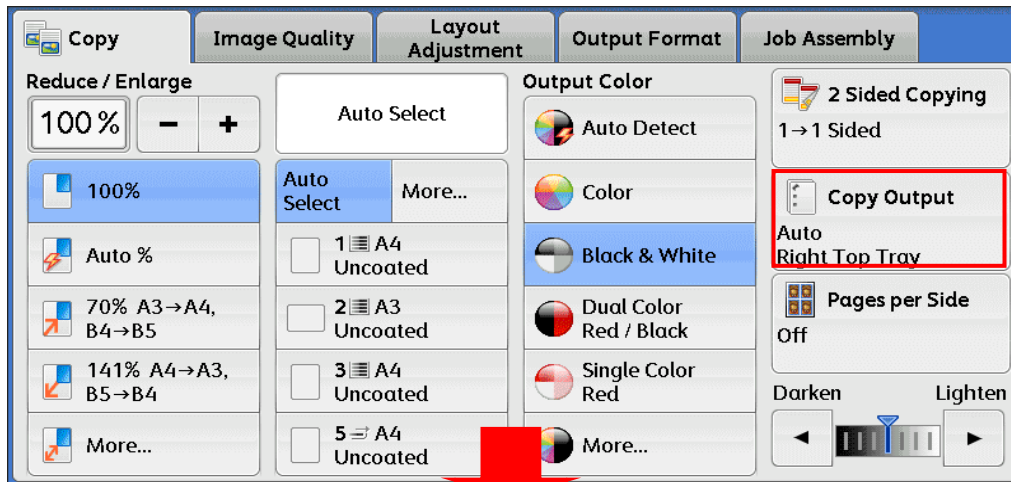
Copy
Image Quality
Layout Adjustment
Output Format
Job Assembly

Reduce / Enlarge
100 %
−
+
100%
Auto %
70% A3→A4, B4→B5
141% A4→A3, B5→B4
More...

Auto Select
Auto Select
More...
1 A4 Uncoated
2 A3 Uncoated
3 A4 Uncoated
5 A4 Uncoated

Output Color
Auto Detect
Color
Black & White
Dual Color Red / Black
Single Color Red
More...

2 Sided Copying
1→1 Sided
Copy Output
Auto
Right Top Tray
Pages per Side
Off
Darken
Lighten
◄
►